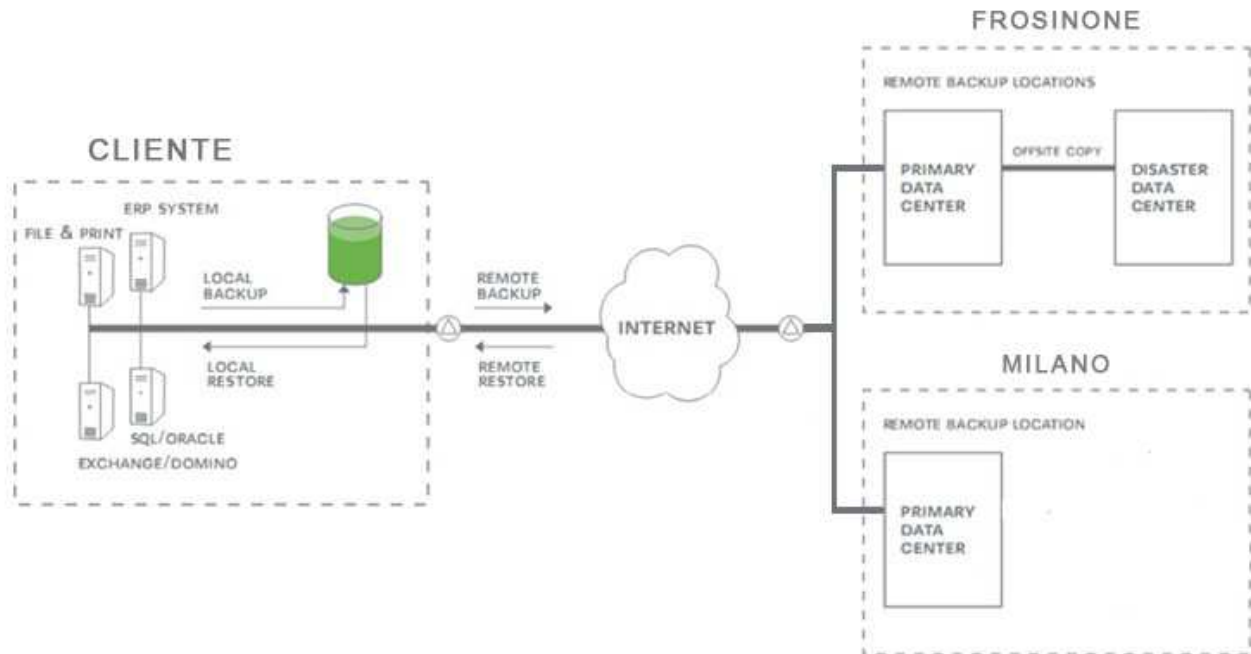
CLIENTE

ERP SYSTEM

FILE & PRINT

LOCAL BACKUP

LOCAL RESTORE

SQL/ORACLE

EXCHANGE/DOMINO

REMOTE BACKUP

REMOTE RESTORE

INTERNET

FROSINONE

REMOTE BACKUP LOCATIONS

PRIMARY DATA CENTER

OFFSITE COPY

DISASTER DATA CENTER

MILANO

REMOTE BACKUP LOCATION

PRIMARY DATA CENTER